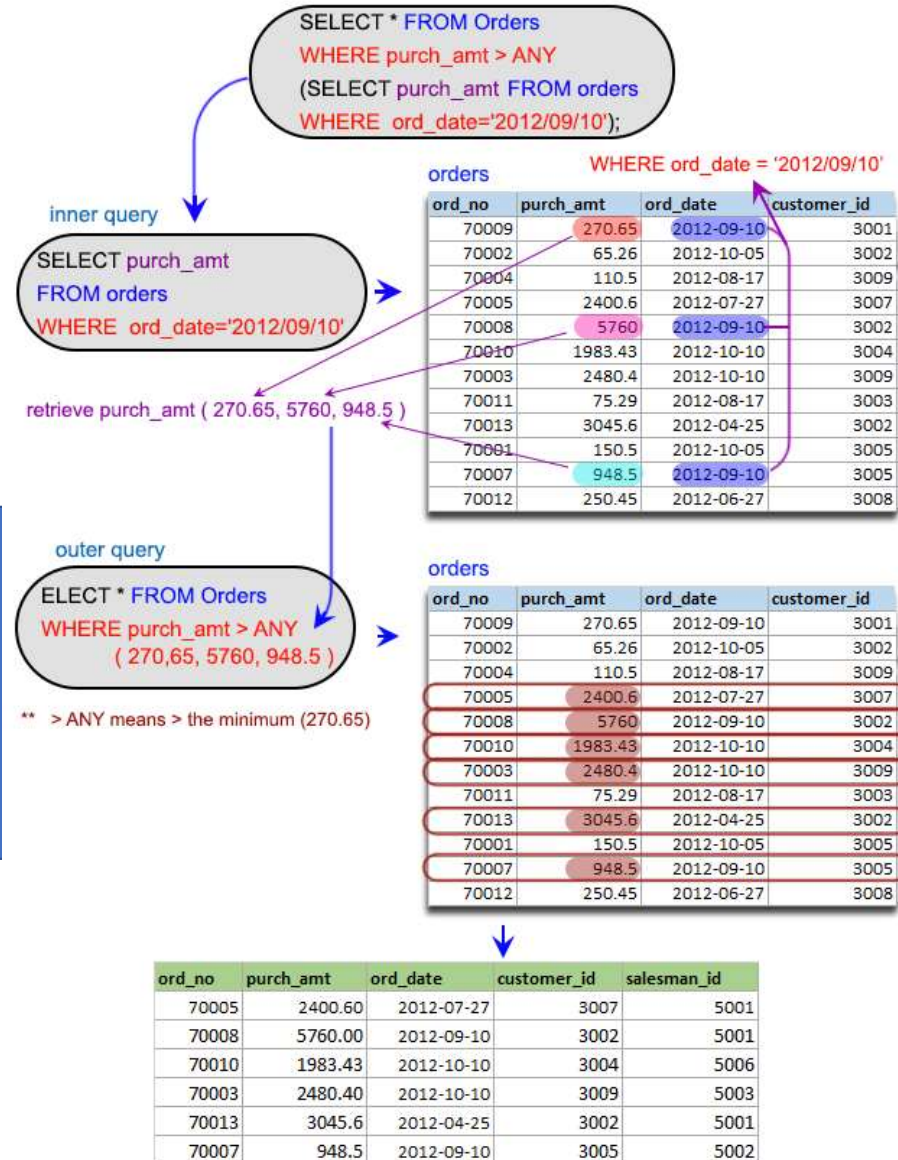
SELECT * FROM Orders
WHERE purch_amt > ANY
(SELECT purch_amt FROM orders
WHERE ord_date='2012/09/10');

WHERE ord_date = '2012/09/10'

orders

| ord_no | purch_amt | ord_date | customer_id |
|---|---|---|---|
| 70009 | 270.65 | 2012-09-10 | 3001 |
| 70002 | 65.26 | 2012-10-05 | 3002 |
| 70004 | 110.5 | 2012-08-17 | 3009 |
| 70005 | 2400.6 | 2012-07-27 | 3007 |
| 70008 | 5760 | 2012-09-10 | 3002 |
| 70010 | 1983.43 | 2012-10-10 | 3004 |
| 70003 | 2480.4 | 2012-10-10 | 3009 |
| 70011 | 75.29 | 2012-08-17 | 3003 |
| 70013 | 3045.6 | 2012-04-25 | 3002 |
| 70001 | 150.5 | 2012-10-05 | 3005 |
| 70007 | 948.5 | 2012-09-10 | 3005 |
| 70012 | 250.45 | 2012-06-27 | 3008 |

inner query

SELECT purch_amt
FROM orders
WHERE ord_date='2012/09/10'

retrieve purch_amt ( 270.65, 5760, 948.5 )

outer query

ELECT * FROM Orders
WHERE purch_amt > ANY
( 270,65, 5760, 948.5 )

** > ANY means > the minimum (270.65)

orders

| ord_no | purch_amt | ord_date | customer_id |
|---|---|---|---|
| 70009 | 270.65 | 2012-09-10 | 3001 |
| 70002 | 65.26 | 2012-10-05 | 3002 |
| 70004 | 110.5 | 2012-08-17 | 3009 |
| 70005 | 2400.6 | 2012-07-27 | 3007 |
| 70008 | 5760 | 2012-09-10 | 3002 |
| 70010 | 1983.43 | 2012-10-10 | 3004 |
| 70003 | 2480.4 | 2012-10-10 | 3009 |
| 70011 | 75.29 | 2012-08-17 | 3003 |
| 70013 | 3045.6 | 2012-04-25 | 3002 |
| 70001 | 150.5 | 2012-10-05 | 3005 |
| 70007 | 948.5 | 2012-09-10 | 3005 |
| 70012 | 250.45 | 2012-06-27 | 3008 |

| ord_no | purch_amt | ord_date | customer_id | salesman_id |
|---|---|---|---|---|
| 70005 | 2400.60 | 2012-07-27 | 3007 | 5001 |
| 70008 | 5760.00 | 2012-09-10 | 3002 | 5001 |
| 70010 | 1983.43 | 2012-10-10 | 3004 | 5006 |
| 70003 | 2480.40 | 2012-10-10 | 3009 | 5003 |
| 70013 | 3045.6 | 2012-04-25 | 3002 | 5001 |
| 70007 | 948.5 | 2012-09-10 | 3005 | 5002 |